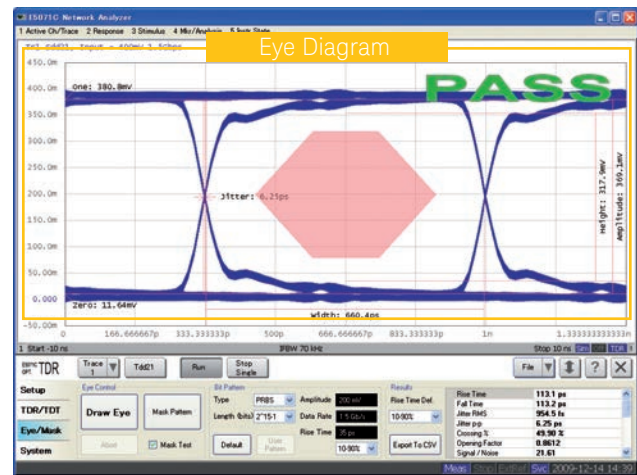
E5071C Network Analyzer

1 Active Ch/Trace 2 Response 3 Stimulus 4 Mkr/Analysis 5 Instr State

Eye Diagram

Tr1 Tdd21 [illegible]

PASS

450.0m
400.0m
350.0m
300.0m
250.0m
200.0m
150.0m
100.0m
50.00m
0.000
-50.00m

one: 380.8mV

Jitter: 6.25ps

Height: 317.9mV

Amplitude: 369.1mV

Zero: 11.64mV

Width: 660.4ps

0 166.666667p 333.333333p 500p 666.666667p 833.333333p 1n 1.333333333333n

1 Start -10 ns IFBW 70 kHz Stop 10 ns

TDR

Trace 1

Tdd21

Run

Stop Single

File

?

Setup

TDR/TDT

Eye/Mask

System

Eye Control

Draw Eye

Mask Pattern

Abort

Mask Test

Bit Pattern

Type PRBS

Length (bits) 2^15-1

Default

User Pattern

Amplitude 200 mV

Data Rate 1.5 Gb/s

Rise Time 35 ps

10-90%

Results

Rise Time Def.

10-90%

Export To CSV

| | |
|---|---|
| Rise Time | 113.1 ps |
| Fall Time | 113.2 ps |
| Jitter RMS | 954.5 fs |
| Jitter p-p | 6.25 ps |
| Crossing % | 49.90 % |
| Opening Factor | 0.8612 |
| Signal / Noise | 21.61 |

Meas Stop ExtRef Svc 2009-12-14 14:39